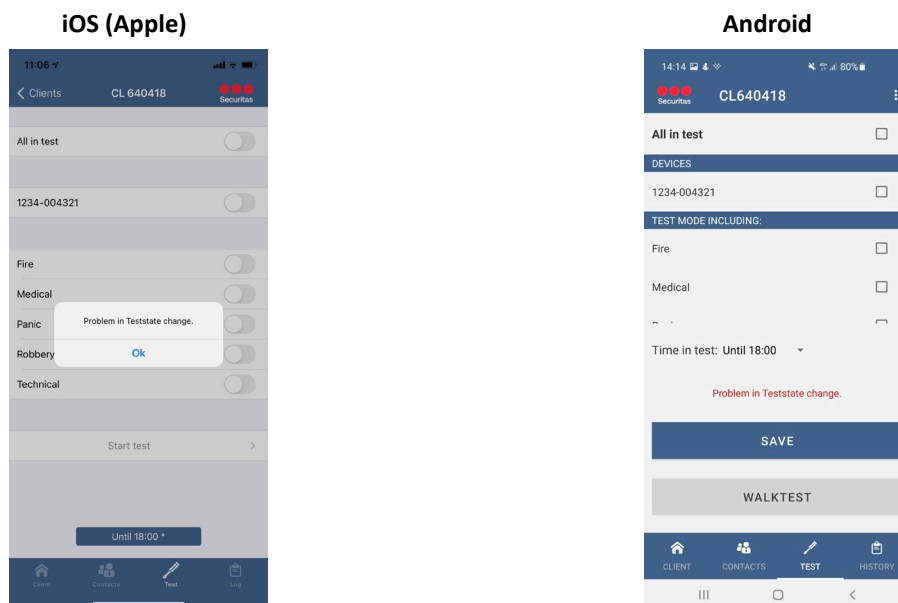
iOS (Apple)

11:06

Clients CL 640418 Securitas

All in test

1234-004321

Fire

Medical

Panic

Robbery

Technical

Problem in Teststate change.

Ok

Start test

Until 18:00 *

Client Contacts Test Log

Android

14:14 80%

Securitas CL640418

All in test

DEVICES

1234-004321

TEST MODE INCLUDING:

Fire

Medical

Time in test: Until 18:00

Problem in Teststate change.

SAVE

WALKTEST

CLIENT CONTACTS TEST HISTORY